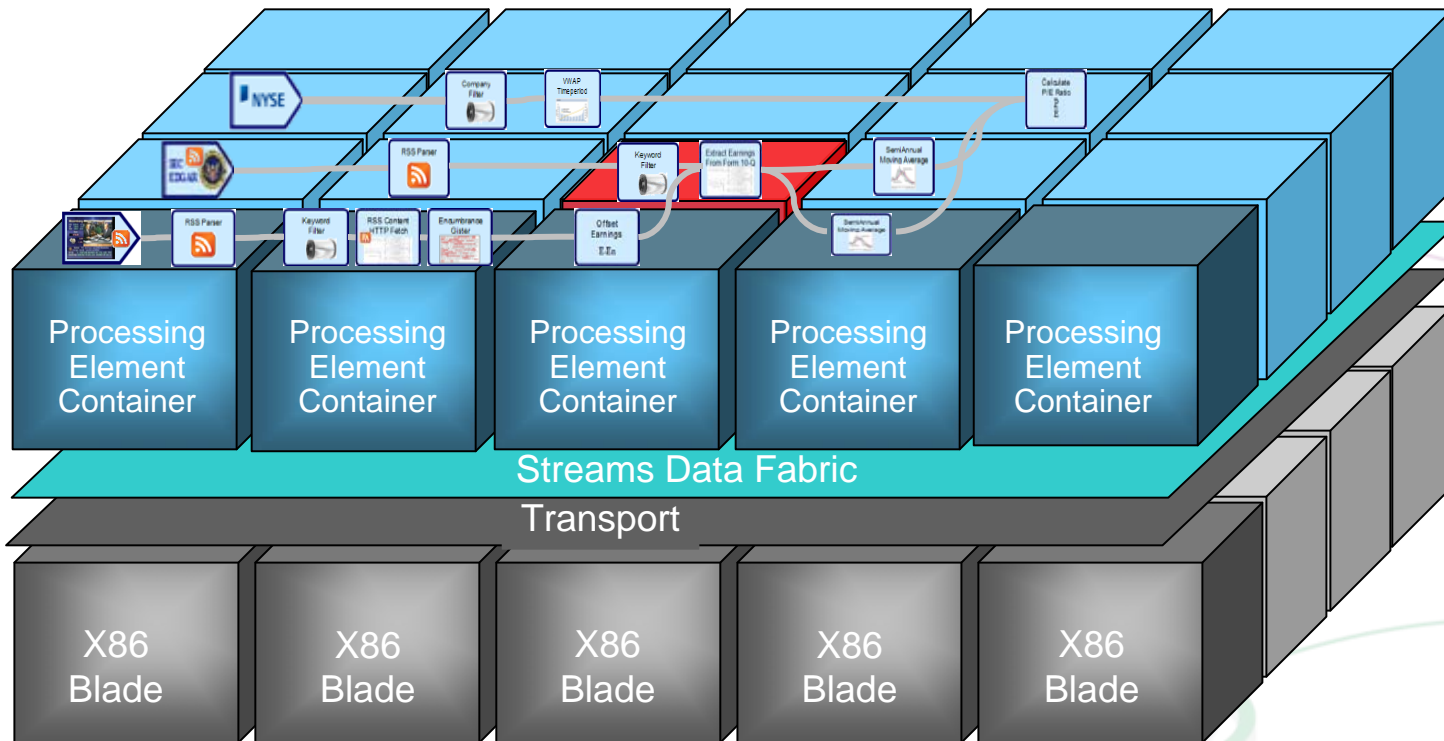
NYSE

Company Filter

VWAP Timeperiod

Calculate P/E Ratio

SEC EDGAR

RSS Parser

Keyword Filter

Extract Earnings From Form 10-Q

SemiAnnual Moving Average

RSS Parser

Keyword Filter

RSS Content HTTP Fetch

Encumbrance Gister

Offset Earnings

SemiAnnual Moving Average

Processing Element Container

Processing Element Container

Processing Element Container

Processing Element Container

Processing Element Container

Streams Data Fabric

Transport

X86 Blade

X86 Blade

X86 Blade

X86 Blade

X86 Blade